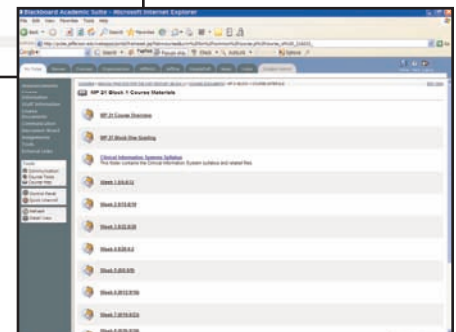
Blackboard Academic Suite - Microsoft Internet Explorer

File Edit View Favorites Tools Help

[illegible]

NP 01 Block 1 Course Materials

NP 01 Course Overview

NP 01 Block One Grading

Clinical Information Systems Syllabus
This folder contains the Clinical Information System syllabus and related files.

Week 1 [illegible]

Week 2 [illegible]

Week 3 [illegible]

Week 4 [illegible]

Week 5 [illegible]

Week 6 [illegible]

Week 7 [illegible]

Week 8 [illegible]